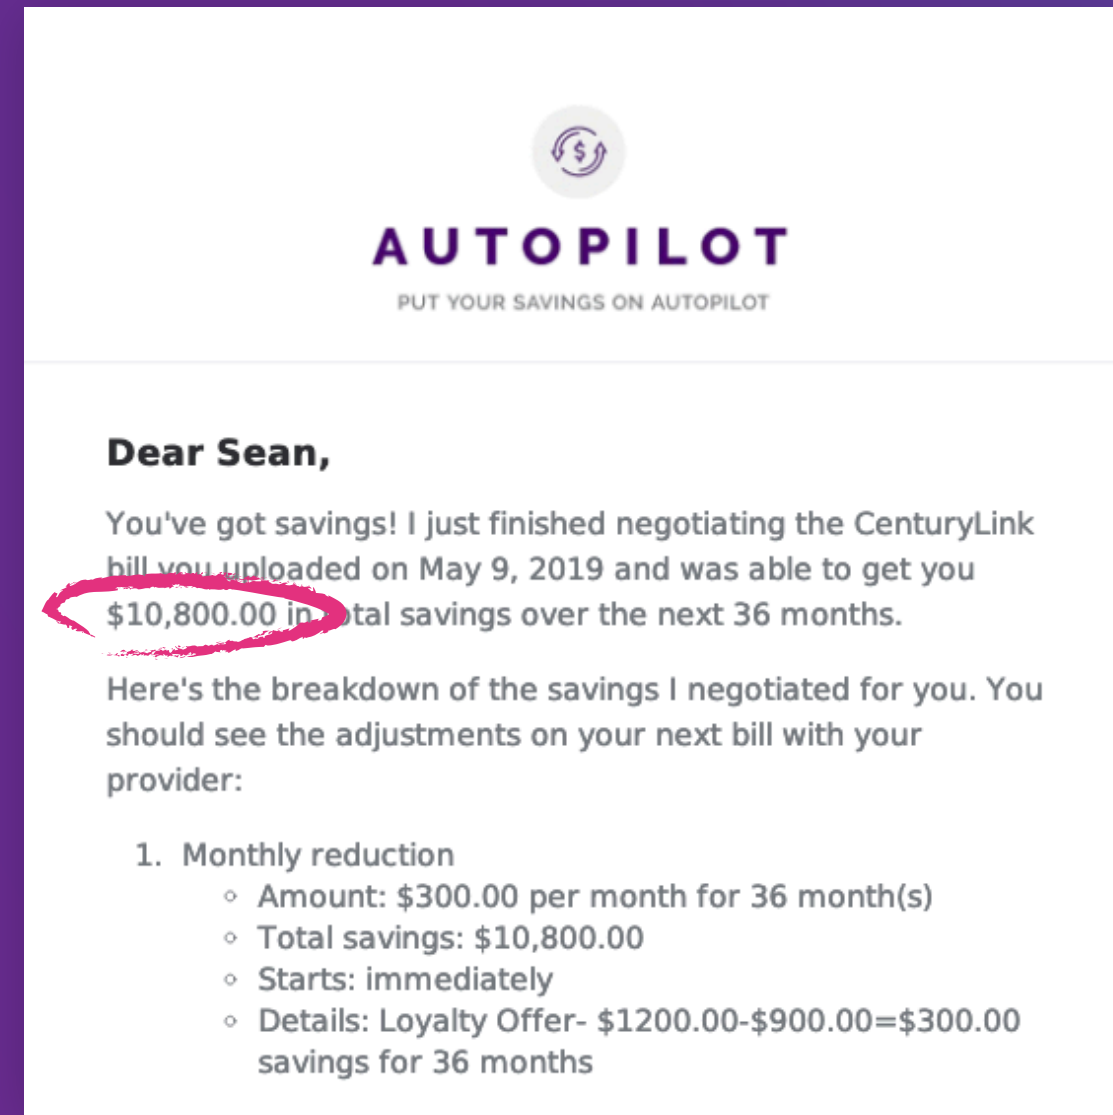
$
AUTOPILOT
PUT YOUR SAVINGS ON AUTOPILOT

Dear Sean,

You've got savings! I just finished negotiating the CenturyLink bill you uploaded on May 9, 2019 and was able to get you $10,800.00 in total savings over the next 36 months.

Here's the breakdown of the savings I negotiated for you. You should see the adjustments on your next bill with your provider:

1. Monthly reduction
   ◦ Amount: $300.00 per month for 36 month(s)
   ◦ Total savings: $10,800.00
   ◦ Starts: immediately
   ◦ Details: Loyalty Offer- $1200.00-$900.00=$300.00 savings for 36 months